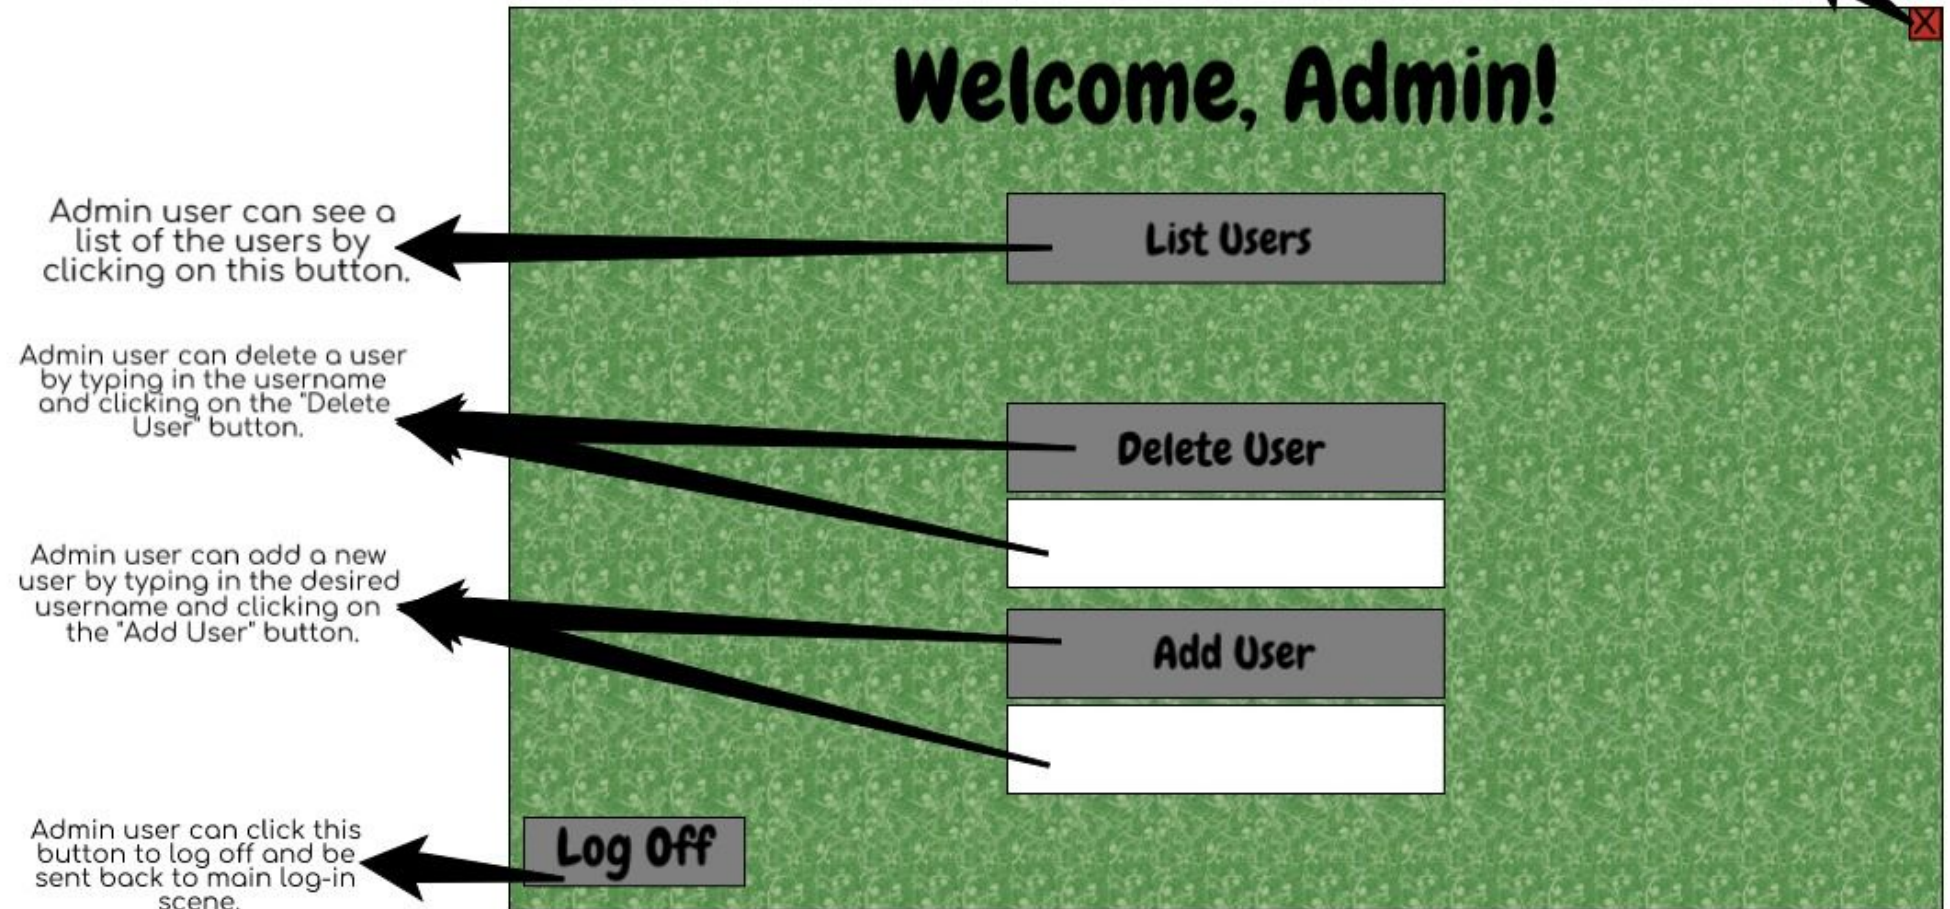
Welcome, Admin!

Admin user can see a list of the users by clicking on this button.

List Users

Admin user can delete a user by typing in the username and clicking on the "Delete User" button.

Delete User

Admin user can add a new user by typing in the desired username and clicking on the "Add User" button.

Add User

Admin user can click this button to log off and be sent back to main log-in scene.

Log Off

X